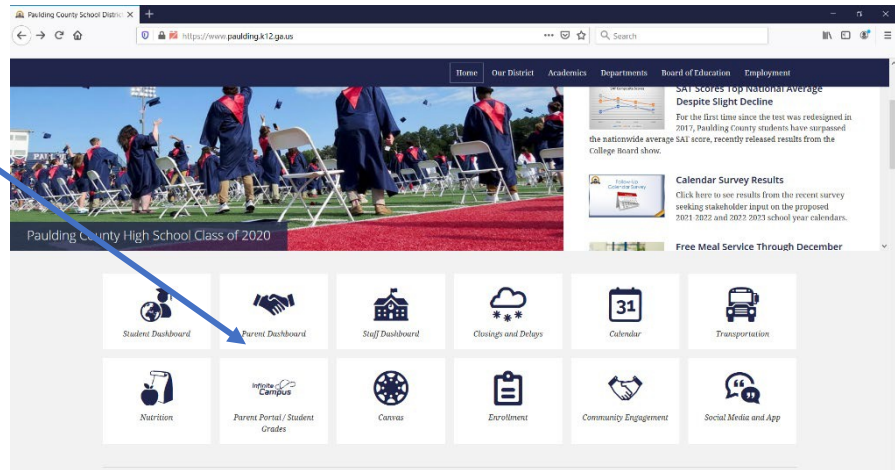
Paulding County School Distric ×  +

https://www.paulding.k12.ga.us

Search

Home  Our District  Academics  Departments  Board of Education  Employment

Paulding County High School Class of 2020

SAT Scores Top National Average Despite Slight Decline

For the first time since the test was redesigned in 2017, Paulding County students have surpassed the nationwide average SAT score, recently released results from the College Board show.

Calendar Survey Results

Click here to see results from the recent survey seeking stakeholder input on the proposed 2021 2022 and 2022 2023 school year calendars.

Free Meal Service Through December

31

Student Dashboard  Parent Dashboard  Staff Dashboard  Closings and Delays  Calendar  Transportation

Infinite Campus

Nutrition  Parent Portal / Student Grades  Canvas  Enrollment  Community Engagement  Social Media and App